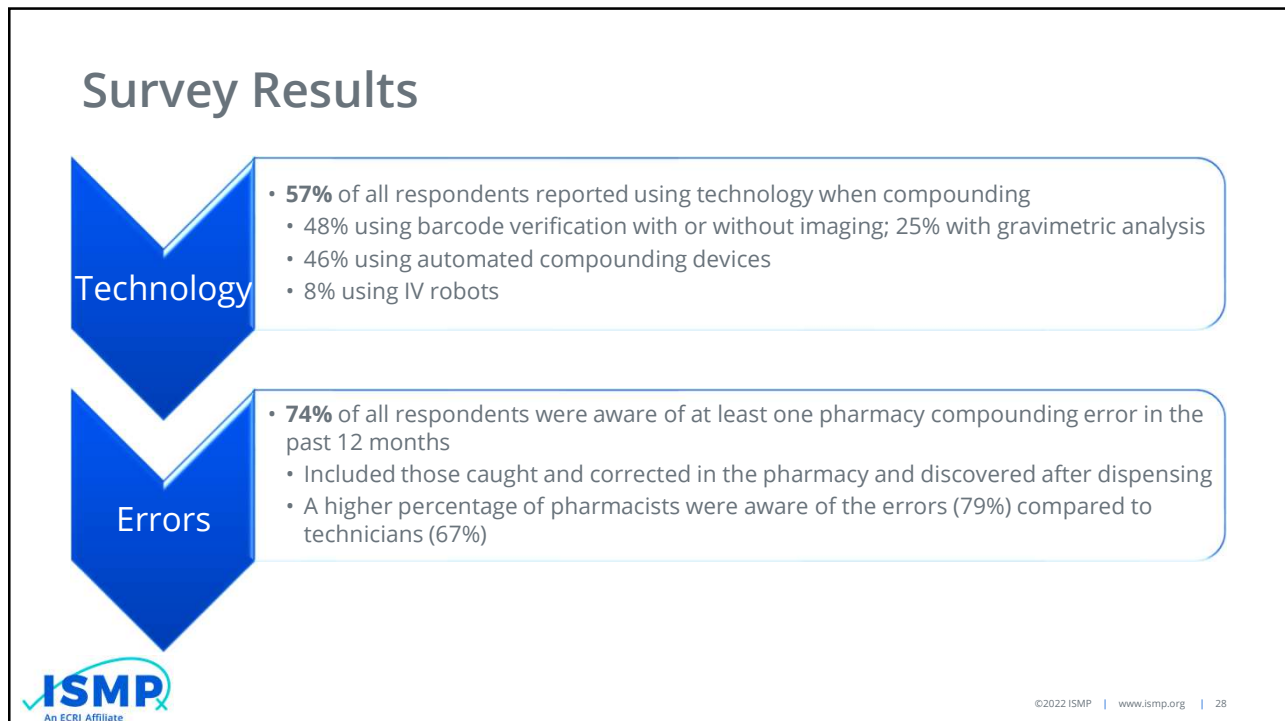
Survey Results

Technology

• **57%** of all respondents reported using technology when compounding
• 48% using barcode verification with or without imaging; 25% with gravimetric analysis
• 46% using automated compounding devices
• 8% using IV robots

Errors

• **74%** of all respondents were aware of at least one pharmacy compounding error in the past 12 months
• Included those caught and corrected in the pharmacy and discovered after dispensing
• A higher percentage of pharmacists were aware of the errors (79%) compared to technicians (67%)

ISMP
An ECRI Affiliate

©2022 ISMP | www.ismp.org | 28